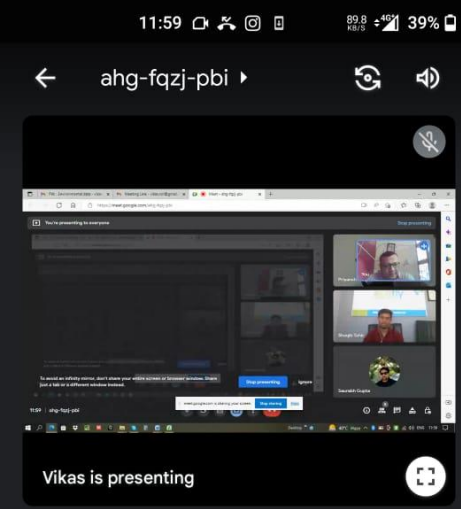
11:59

89.8 KB/S 4G 39%

ahg-fqzj-pbi

You're presenting to everyone

Stop presenting

https://meet.google.com/ahg-fqzj-pbi

To avoid an infinity mirror, don't share your entire screen or browser window. Share just a tab or a different window instead.

Stop presenting

Ignore

meet.google.com is sharing your screen. Stop sharing Hide

11:59 | ahg-fqzj-pbi

Prasant

Bhagat Tuhin

Saurabh Gupta

Vikas is presenting